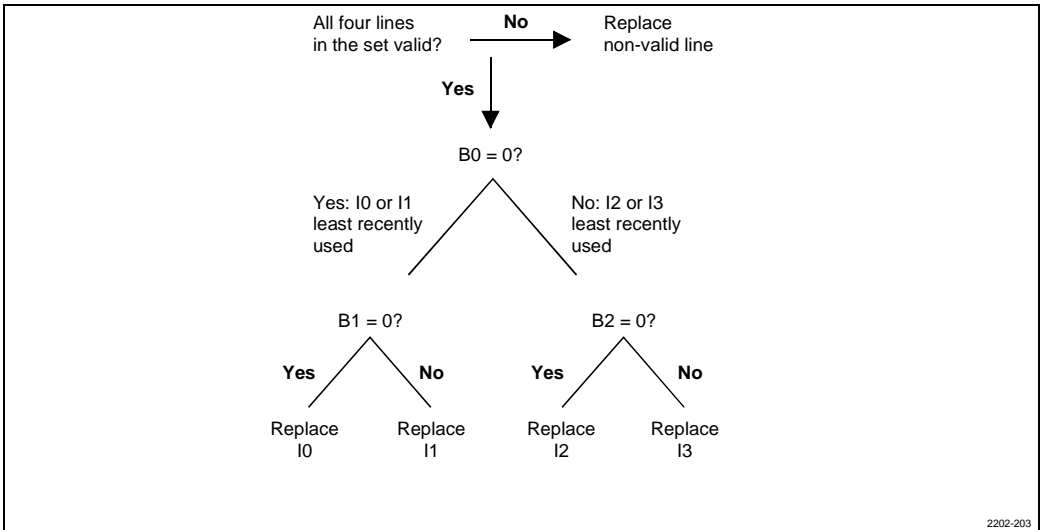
All four lines in the set valid?

No

Replace non-valid line

Yes

B0 = 0?

Yes: I0 or I1 least recently used

No: I2 or I3 least recently used

B1 = 0?

B2 = 0?

Yes

No

Yes

No

Replace I0

Replace I1

Replace I2

Replace I3

2202-203